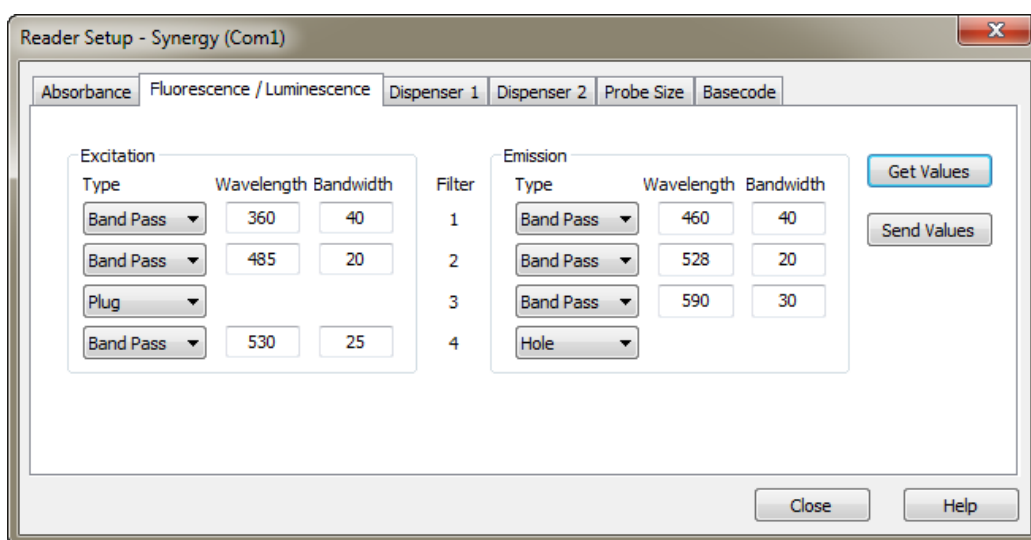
Reader Setup - Synergy (Com1)

Absorbance | Fluorescence / Luminescence | Dispenser 1 | Dispenser 2 | Probe Size | Basecode

Excitation

| Type | Wavelength | Bandwidth |
|---|---|---|
| Band Pass | 360 | 40 |
| Band Pass | 485 | 20 |
| Plug | | |
| Band Pass | 530 | 25 |

Filter
1
2
3
4

Emission

| Type | Wavelength | Bandwidth |
|---|---|---|
| Band Pass | 460 | 40 |
| Band Pass | 528 | 20 |
| Band Pass | 590 | 30 |
| Hole | | |

Get Values

Send Values

Close

Help